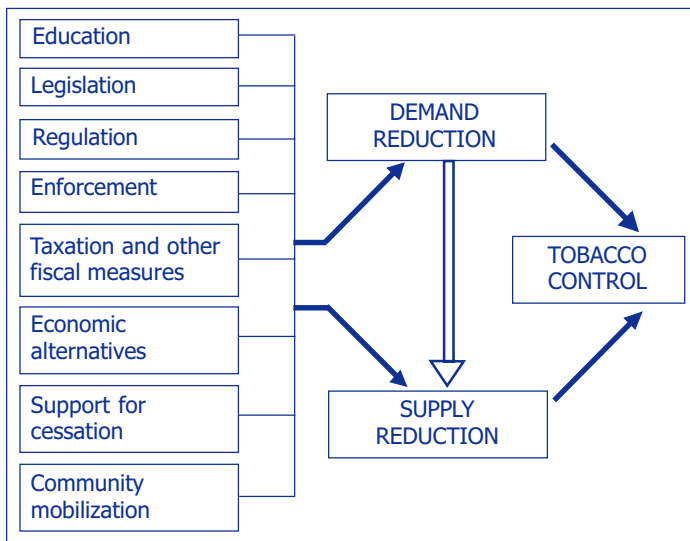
Education

Legislation

Regulation

Enforcement

Taxation and other fiscal measures

Economic alternatives

Support for cessation

Community mobilization

DEMAND REDUCTION

SUPPLY REDUCTION

TOBACCO CONTROL